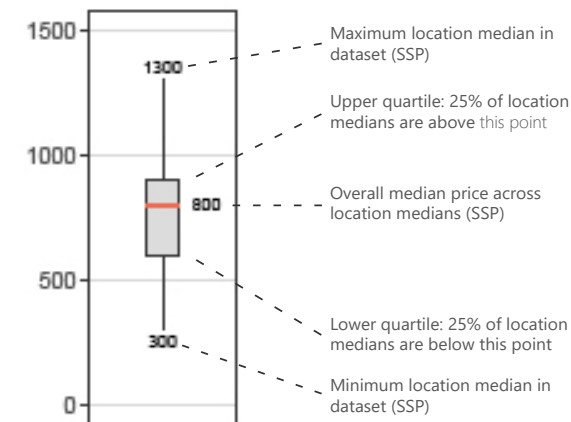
1500
1000
500
0
1300
800
300

Maximum location median in dataset (SSP)

Upper quartile: 25% of location medians are above this point

Overall median price across location medians (SSP)

Lower quartile: 25% of location medians are below this point

Minimum location median in dataset (SSP)